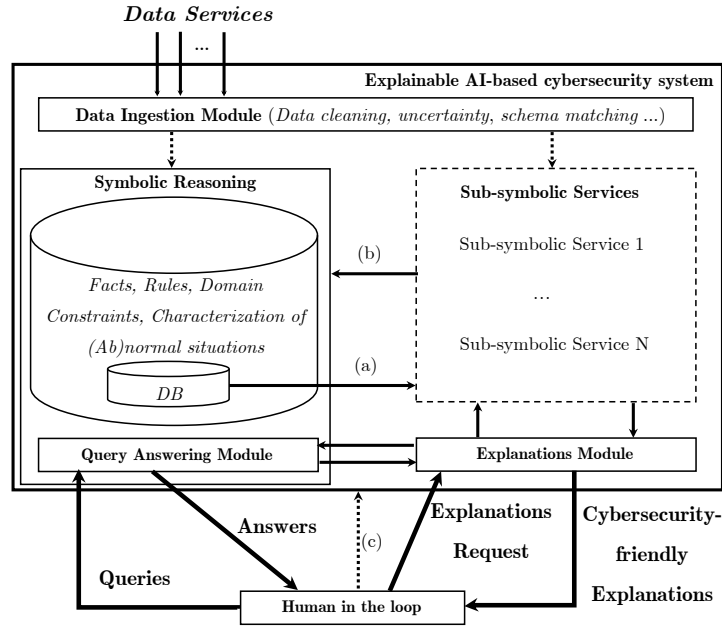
Data Services

...

Explainable AI-based cybersecurity system

Data Ingestion Module (Data cleaning, uncertainty, schema matching ...)

Symbolic Reasoning

Facts, Rules, Domain Constraints, Characterization of (Ab)normal situations

DB

Sub-symbolic Services

Sub-symbolic Service 1

...

Sub-symbolic Service N

(b)

(a)

Query Answering Module

Explanations Module

Answers

(c)

Explanations Request

Cybersecurity-friendly Explanations

Queries

Human in the loop